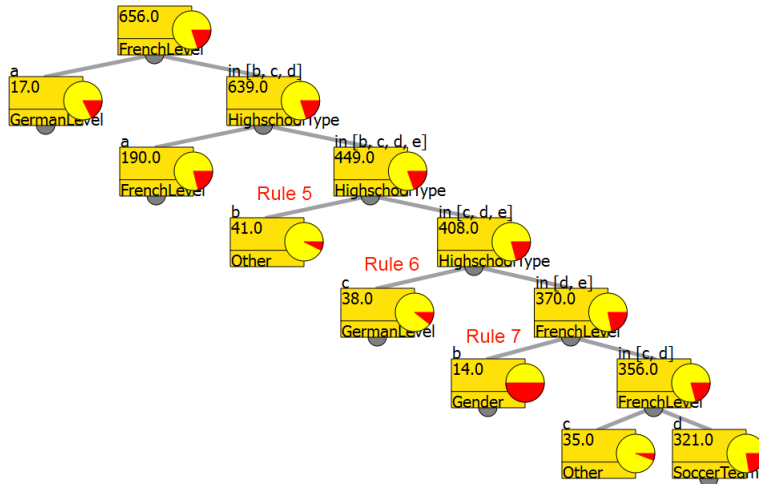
656.0
FrenchLevel

a
17.0
GermanLevel

in [b, c, d]
639.0
HighschoolType

a
190.0
FrenchLevel

in [b, c, d, e]
449.0
HighschoolType

Rule 5

b
41.0
Other

in [c, d, e]
408.0
HighschoolType

Rule 6

c
38.0
GermanLevel

in [d, e]
370.0
FrenchLevel

Rule 7

b
14.0
Gender

in [c, d]
356.0
FrenchLevel

c
35.0
Other

d
321.0
SoccerTeam